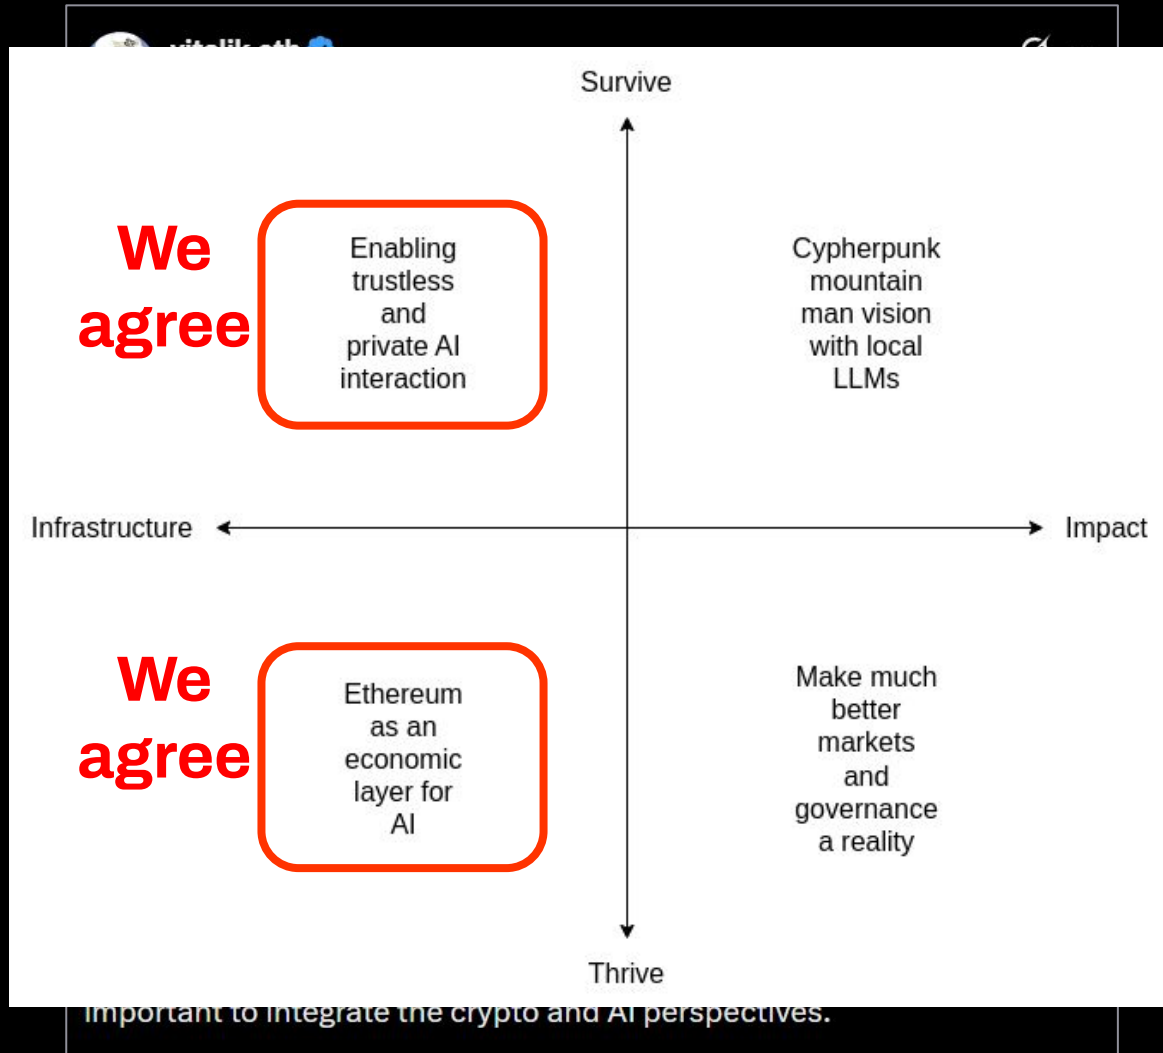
vitalik.eth

Survive

We agree

Enabling trustless and private AI interaction

Cypherpunk mountain man vision with local LLMs

Infrastructure

Impact

We agree

Ethereum as an economic layer for AI

Make much better markets and governance a reality

Thrive

important to integrate the crypto and AI perspectives.